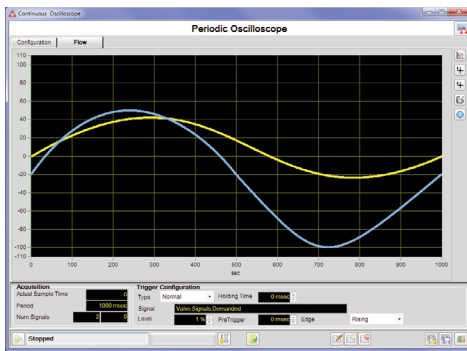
Continuous Oscilloscope

Periodic Oscilloscope

Configuration | Flow

110
100
80
60
40
20
0
-20
-40
-60
-80
-100
-110

0 100 200 300 400 500 600 700 800 900 1000
sec

Acquisition
Actual Sample Time 0
Period 1000 msec
Num Signals 2 0

Trigger Configuration
Type Normal
Holding Time 0 msec
Signal Valve.Signals.Demanded
Level 1 %
PreTrigger 0 msec
Edge Rising

Stopped